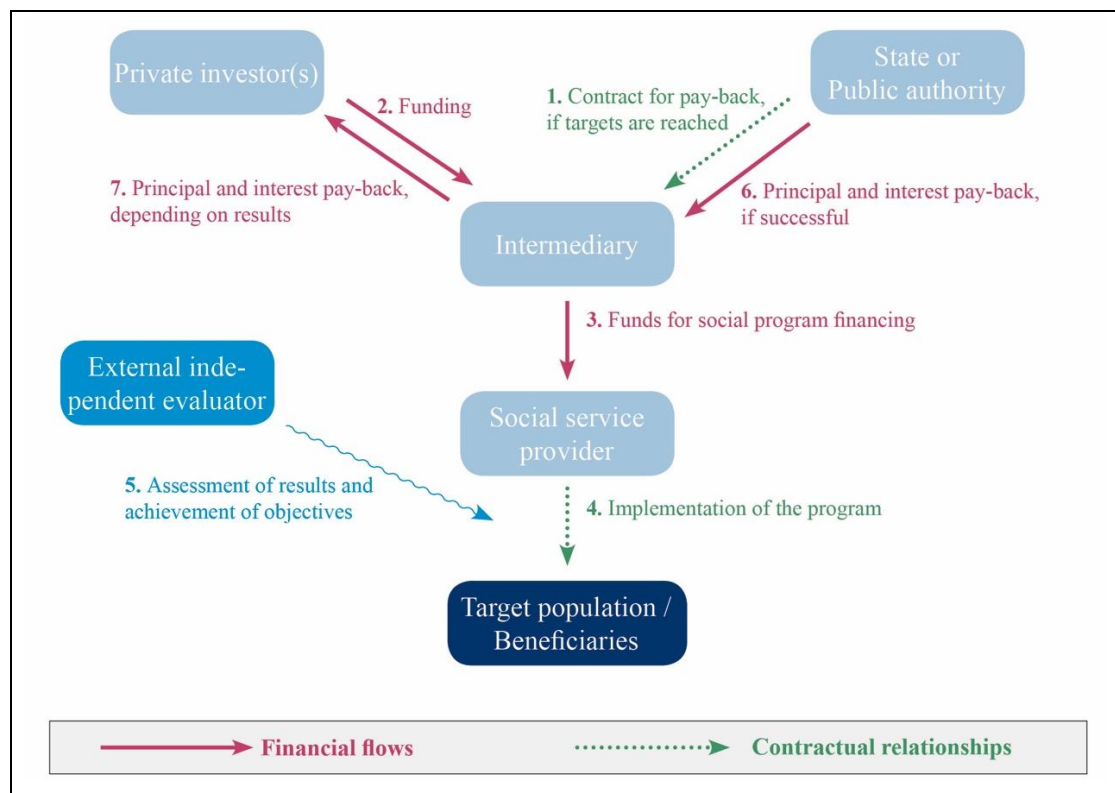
Private investor(s)

2. Funding

1. Contract for pay-back, if targets are reached

State or Public authority

7. Principal and interest pay-back, depending on results

Intermediary

6. Principal and interest pay-back, if successful

3. Funds for social program financing

External independent evaluator

Social service provider

5. Assessment of results and achievement of objectives

4. Implementation of the program

Target population / Beneficiaries

Financial flows

Contractual relationships